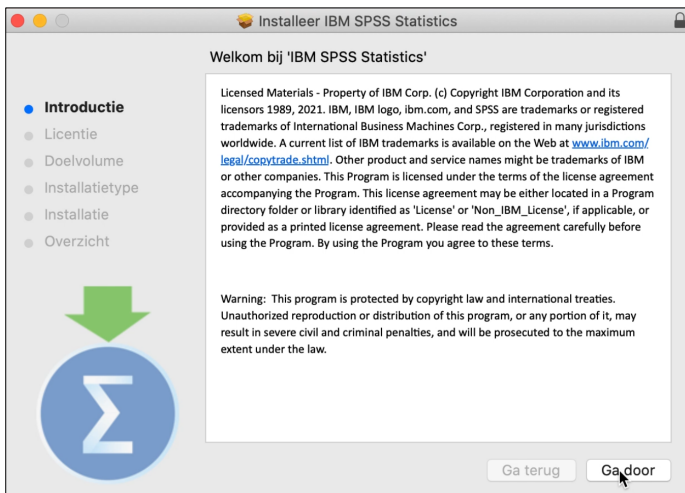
Installeer IBM SPSS Statistics

Welkom bij 'IBM SPSS Statistics'

Introductie
Licentie
Doelvolume
Installatietype
Installatie
Overzicht

Licensed Materials - Property of IBM Corp. (c) Copyright IBM Corporation and its licensors 1989, 2021. IBM, IBM logo, ibm.com, and SPSS are trademarks or registered trademarks of International Business Machines Corp., registered in many jurisdictions worldwide. A current list of IBM trademarks is available on the Web at www.ibm.com/legal/copytrade.shtml. Other product and service names might be trademarks of IBM or other companies. This Program is licensed under the terms of the license agreement accompanying the Program. This license agreement may be either located in a Program directory folder or library identified as 'License' or 'Non_IBM_License', if applicable, or provided as a printed license agreement. Please read the agreement carefully before using the Program. By using the Program you agree to these terms.

Warning: This program is protected by copyright law and international treaties. Unauthorized reproduction or distribution of this program, or any portion of it, may result in severe civil and criminal penalties, and will be prosecuted to the maximum extent under the law.

$\Sigma$

Ga terug
Ga door